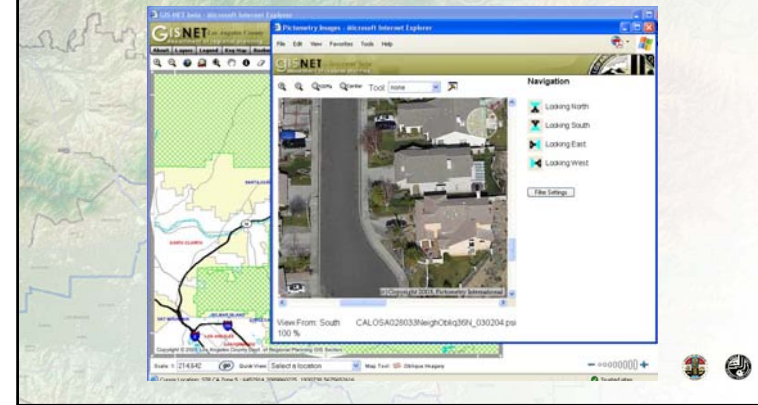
GIS-NET beta - Microsoft Internet Explorer

GIS-NET Los Angeles County

About | Layers | Legend | Key Map | Bookm

Pictometry Images - Microsoft Internet Explorer

File Edit View Favorites Tools Help

GIS-NET

Tool: none

Navigation

Looking North

Looking South

Looking East

Looking West

Filter Settings

© Copyright 2003, Pictometry International

View From: South CALOSA028033NeighObliq36N_030204.psi

100 %

SANTA CLARITA

Copyright © 2003 Los Angeles County Dept. of Regional Planning GIS Section

Scale 1: 214,642

Quick View: Select a location

Map Tool: Oblique Images

Trusted sites